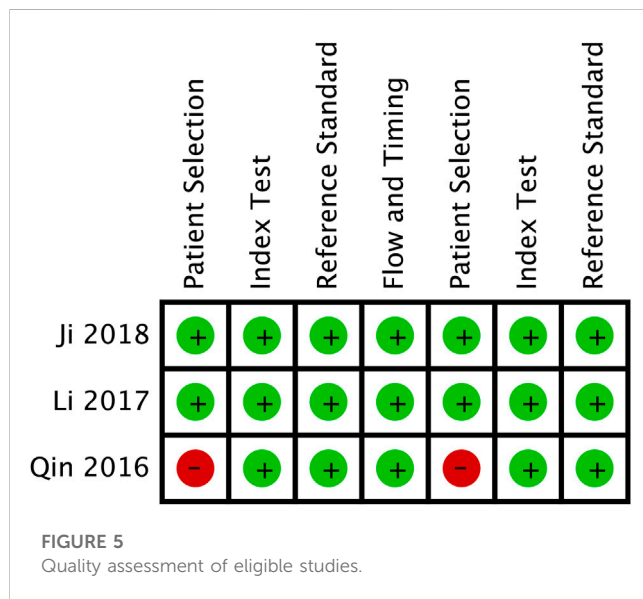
| | Patient Selection | Index Test | Reference Standard | Flow and Timing | Patient Selection | Index Test | Reference Standard |
|---|---|---|---|---|---|---|---|
| Ji 2018 | + | + | + | + | + | + | + |
| Li 2017 | + | + | + | + | + | + | + |
| Qin 2016 | - | + | + | + | - | + | + |

FIGURE 5
Quality assessment of eligible studies.